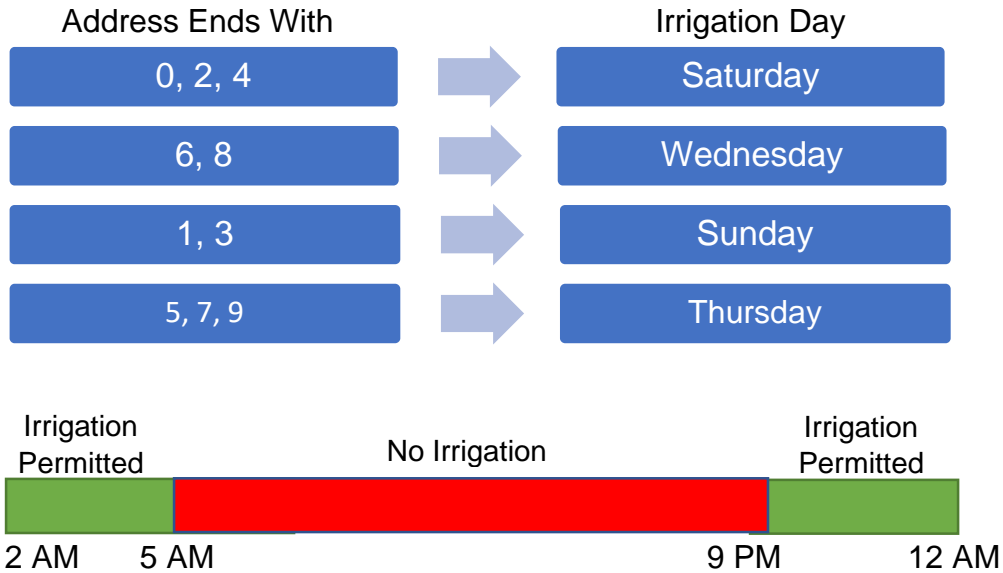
| Address Ends With | | Irrigation Day |
|---|---|---|
| 0, 2, 4 | | Saturday |
| 6, 8 | | Wednesday |
| 1, 3 | | Sunday |
| 5, 7, 9 | | Thursday |

Irrigation Permitted

No Irrigation

Irrigation Permitted

2 AM 5 AM 9 PM 12 AM